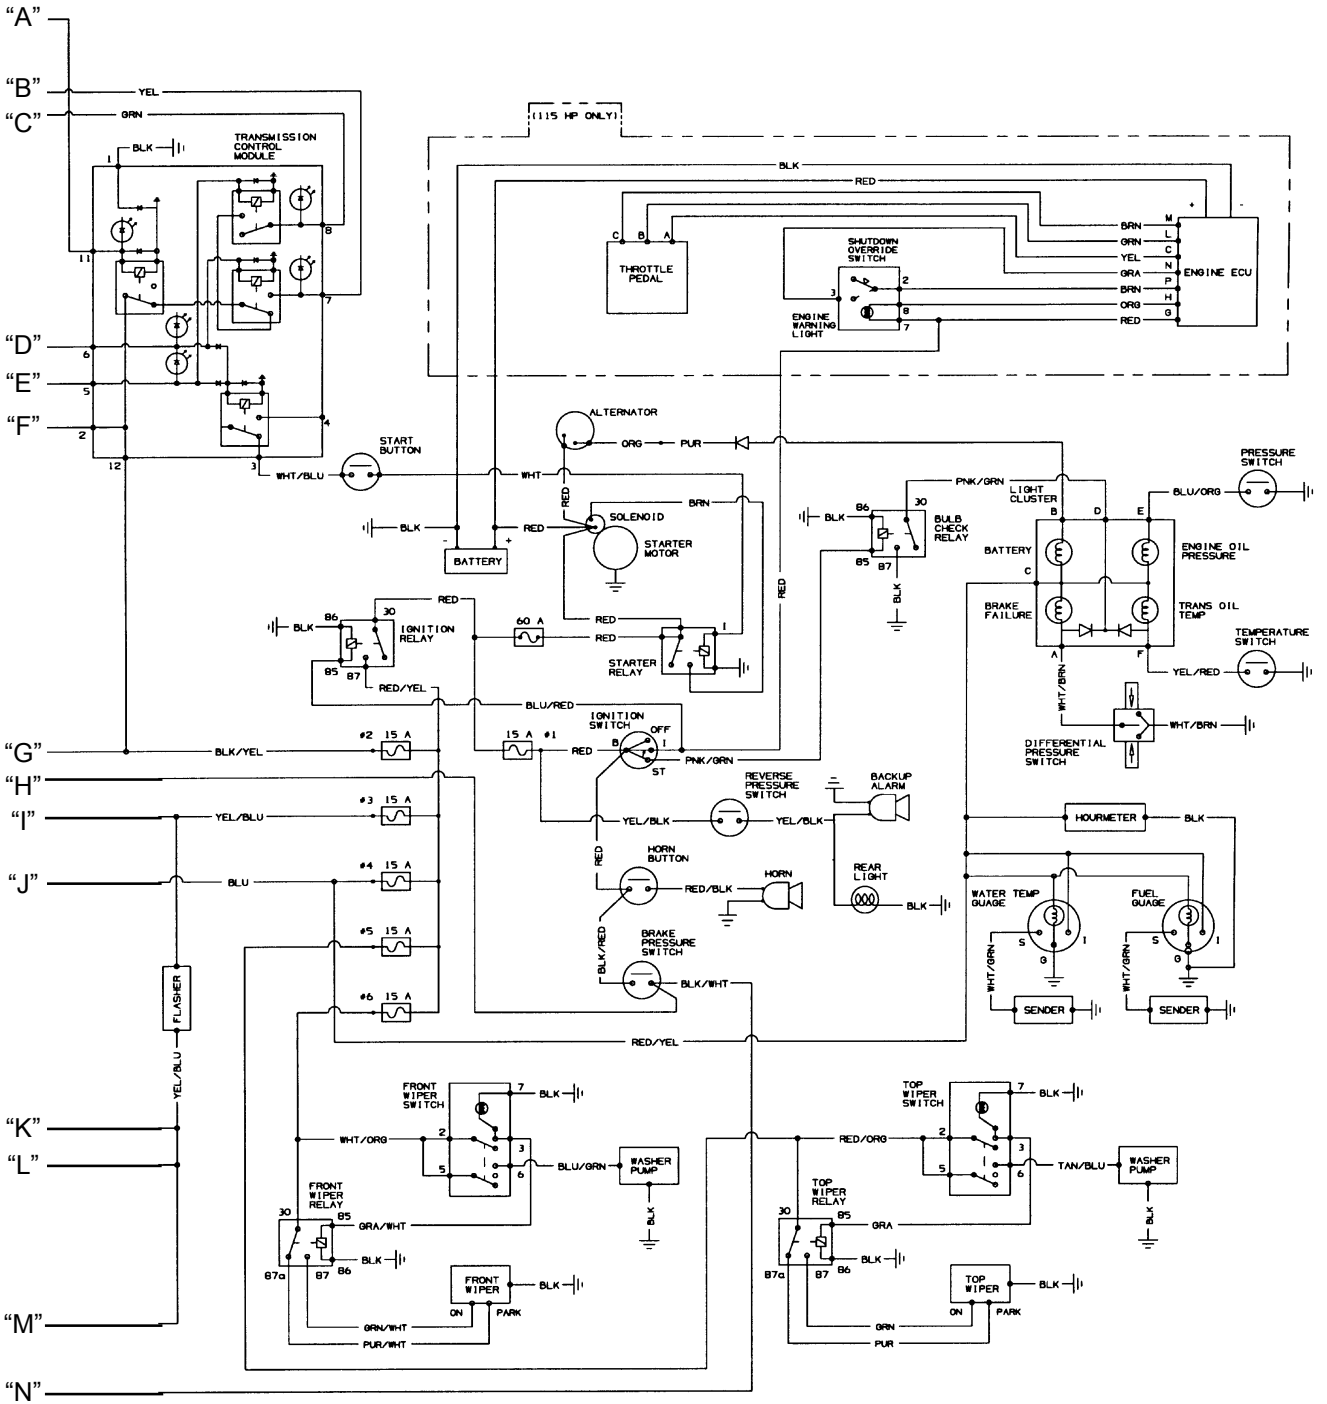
"A"
"B"
"C"
YEL
GRN
BLK
TRANSMISSION CONTROL MODULE
1
11
8
7
"D"
"E"
"F"
6
5
2
4
3
12
(115 HP ONLY)
BLK
RED
C B A
THROTTLE PEDAL
SHUTDOWN OVERRIDE SWITCH
3
2
8
7
ENGINE WARNING LIGHT
BRN
GRN
YEL
GRA
BRN
ORG
RED
M
L
C
N
P
H
G
+
-
ENGINE ECU
ALTERNATOR
ORG
PUR
START BUTTON
WHT/BLU
WHT
BRN
RED
SOLENOID
STARTER MOTOR
BLK
RED
-
+
BATTERY
RED
86
30
BLK
IGNITION RELAY
85
87
RED/YEL
60 A
RED
RED
I
STARTER RELAY
BLU/RED
PNK/GRN
86
30
BLK
BULB CHECK RELAY
85
87
BLK
LIGHT CLUSTER
B
D
E
BLU/ORG
PRESSURE SWITCH
BATTERY
ENGINE OIL PRESSURE
C
BRAKE FAILURE
TRANS OIL TEMP
A
F
TEMPERATURE SWITCH
YEL/RED
WHT/BRN
WHT/BRN
DIFFERENTIAL PRESSURE SWITCH
"G"
BLK/YEL
#2 15 A
15 A #1
RED
IGNITION SWITCH
OFF
B
I
ST
PNK/GRN
"H"
"I"
YEL/BLU
#3 15 A
YEL/BLK
REVERSE PRESSURE SWITCH
YEL/BLK
BACKUP ALARM
HOURMETER
BLK
"J"
BLU
#4 15 A
RED
HORN BUTTON
RED/BLK
HORN
REAR LIGHT
BLK
WATER TEMP GUAGE
FUEL GUAGE
S
I
G
S
I
G
#5 15 A
FLASHER
BLK/RED
BRAKE PRESSURE SWITCH
BLK/WHT
WHT/GRN
SENDER
WHT/GRN
SENDER
#6 15 A
RED/YEL
YEL/BLU
FRONT WIPER SWITCH
7
BLK
WHT/ORG
2
3
5
6
BLU/GRN
WASHER PUMP
BLK
"K"
"L"
FRONT WIPER RELAY
30
85
GRA/WHT
BLK
87a
87
86
FRONT WIPER
BLK
ON
PARK
GRN/WHT
PUR/WHT
"M"
"N"
TOP WIPER SWITCH
7
BLK
RED/ORG
2
3
5
6
TAN/BLU
WASHER PUMP
BLK
TOP WIPER RELAY
30
85
GRA
BLK
87a
87
86
TOP WIPER
BLK
ON
PARK
GRN
PUR